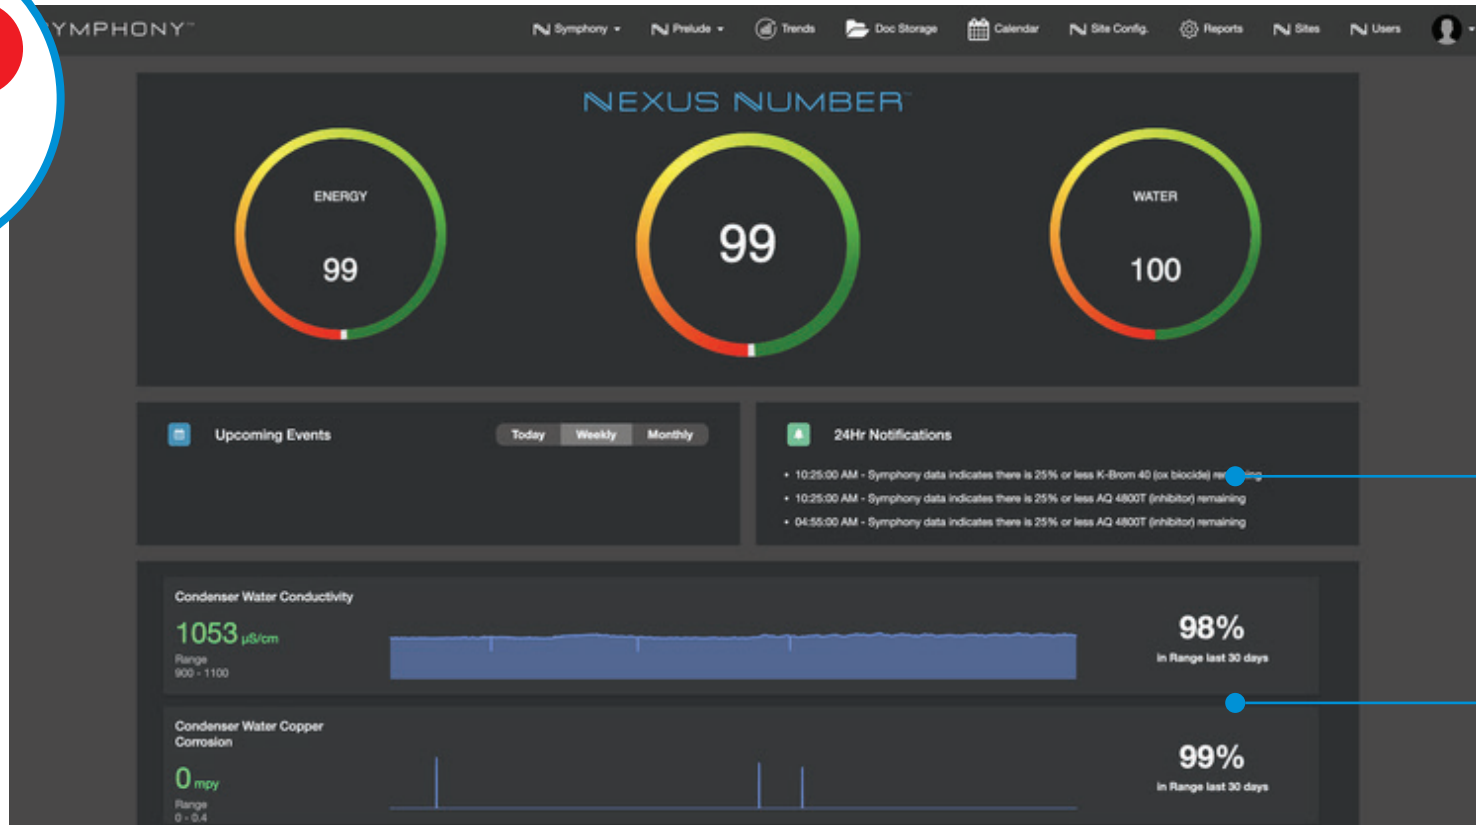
YMPHONY™

Symphony ▾ Prelude ▾ Trends Doc Storage Calendar Site Config. Reports Sites Users

NEXUS NUMBER™

ENERGY
99

99

WATER
100

Upcoming Events

Today Weekly Monthly

24Hr Notifications

• 10:25:00 AM - Symphony data indicates there is 25% or less K-Brom 40 (ox biocide) re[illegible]ing
• 10:25:00 AM - Symphony data indicates there is 25% or less AQ 4800T (inhibitor) remaining
• 04:55:00 AM - Symphony data indicates there is 25% or less AQ 4800T (inhibitor) remaining

Condenser Water Conductivity
1053 µS/cm
Range
900 - 1100

98%
in Range last 30 days

Condenser Water Copper Corrosion
0 mpy
Range
0 - 0.4

99%
in Range last 30 days